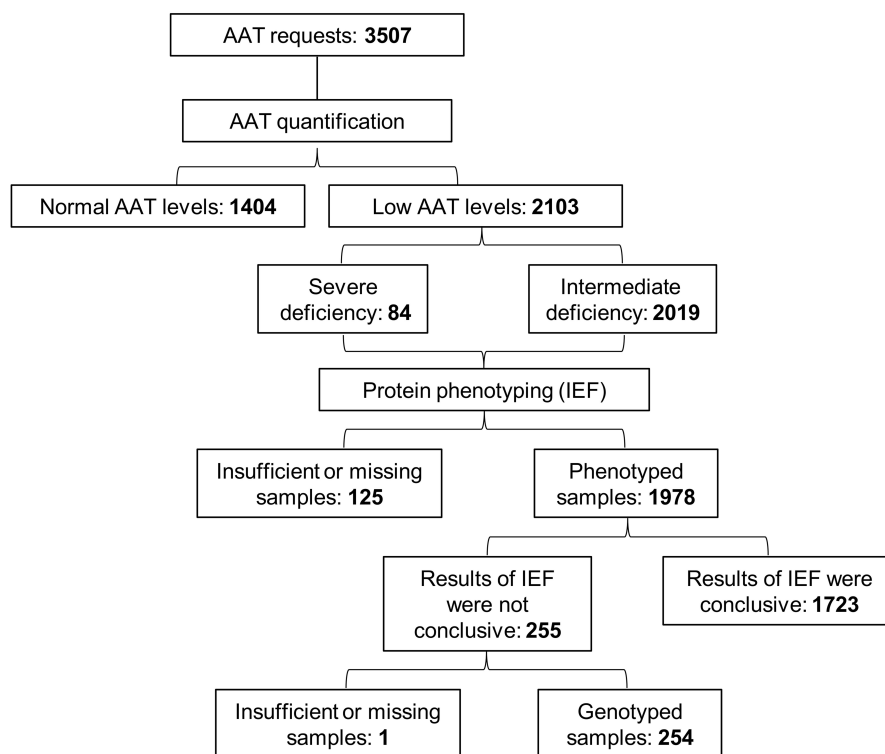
AAT requests: **3507**

AAT quantification

Normal AAT levels: **1404**

Low AAT levels: **2103**

Severe deficiency: **84**

Intermediate deficiency: **2019**

Protein phenotyping (IEF)

Insufficient or missing samples: **125**

Phenotyped samples: **1978**

Results of IEF were not conclusive: **255**

Results of IEF were conclusive: **1723**

Insufficient or missing samples: **1**

Genotyped samples: **254**